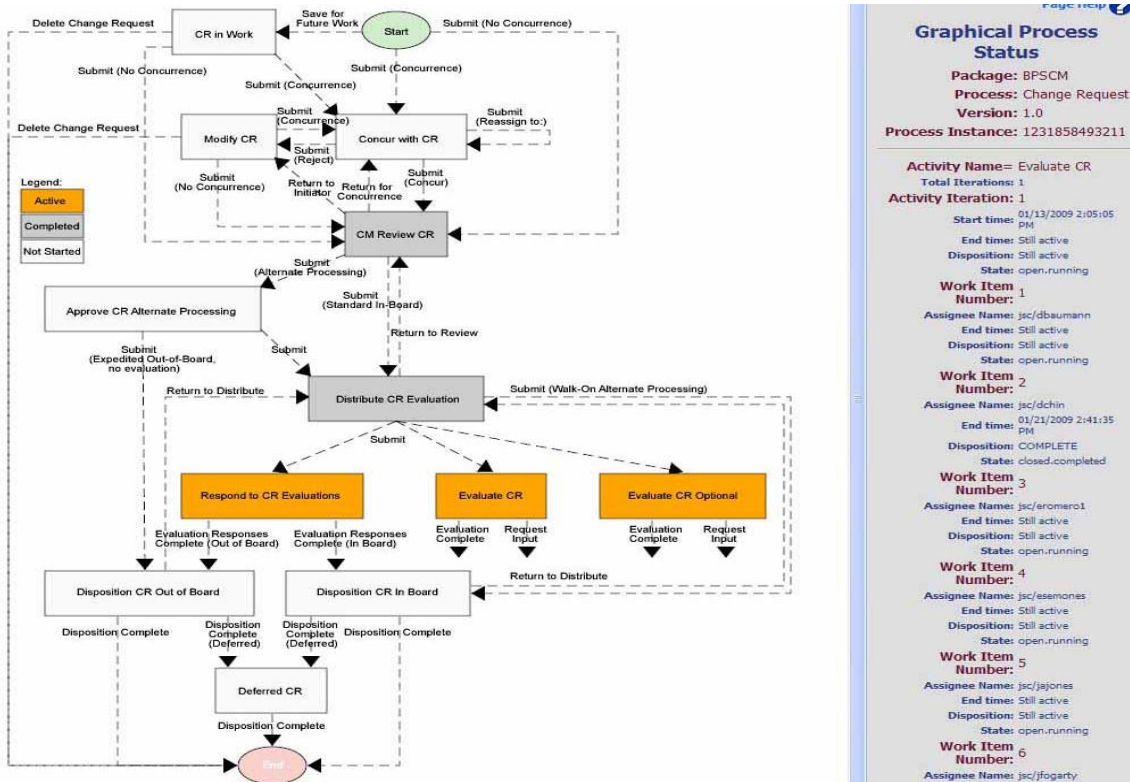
Delete Change Request
CR in Work
Save for Future Work
Start
Submit (No Concurrence)
Submit (No Concurrence)
Submit (Concurrence)
Submit (Concurrence)
Delete Change Request
Modify CR
Submit (Concurrence)
Concur with CR
Submit (Reassign to:)
Submit (Reject)
Submit (No Concurrence)
Return to Initiator
Return for Concurrence
Submit (Concur)
Legend:
Active
Completed
Not Started
CM Review CR
Submit (Alternate Processing)
Approve CR Alternate Processing
Submit (Standard In-Board)
Return to Review
Submit
Submit (Expedited Out-of-Board, no evaluation)
Return to Distribute
Distribute CR Evaluation
Submit (Walk-On Alternate Processing)
Submit
Respond to CR Evaluations
Evaluate CR
Evaluate CR Optional
Evaluation Responses Complete (Out of Board)
Evaluation Responses Complete (In Board)
Evaluation Complete
Request Input
Evaluation Complete
Request Input
Return to Distribute
Disposition CR Out of Board
Disposition CR In Board
Disposition Complete
Disposition Complete (Deferred)
Disposition Complete (Deferred)
Disposition Complete
Deferred CR
Disposition Complete
End

Page Help

Graphical Process Status
Package: BPSCM
Process: Change Request
Version: 1.0
Process Instance: 1231858493211

Activity Name= Evaluate CR
Total Iterations: 1
Activity Iteration: 1
Start time: 01/13/2009 2:05:05 PM
End time: Still active
Disposition: Still active
State: open.running
Work Item Number: 1
Assignee Name: jsc/dbaumann
End time: Still active
Disposition: Still active
State: open.running
Work Item Number: 2
Assignee Name: jsc/dchin
End time: 01/21/2009 2:41:35 PM
Disposition: COMPLETE
State: closed.completed
Work Item Number: 3
Assignee Name: jsc/eromero1
End time: Still active
Disposition: Still active
State: open.running
Work Item Number: 4
Assignee Name: jsc/esemones
End time: Still active
Disposition: Still active
State: open.running
Work Item Number: 5
Assignee Name: jsc/jajones
End time: Still active
Disposition: Still active
State: open.running
Work Item Number: 6
Assignee Name: jsc/jfogarty